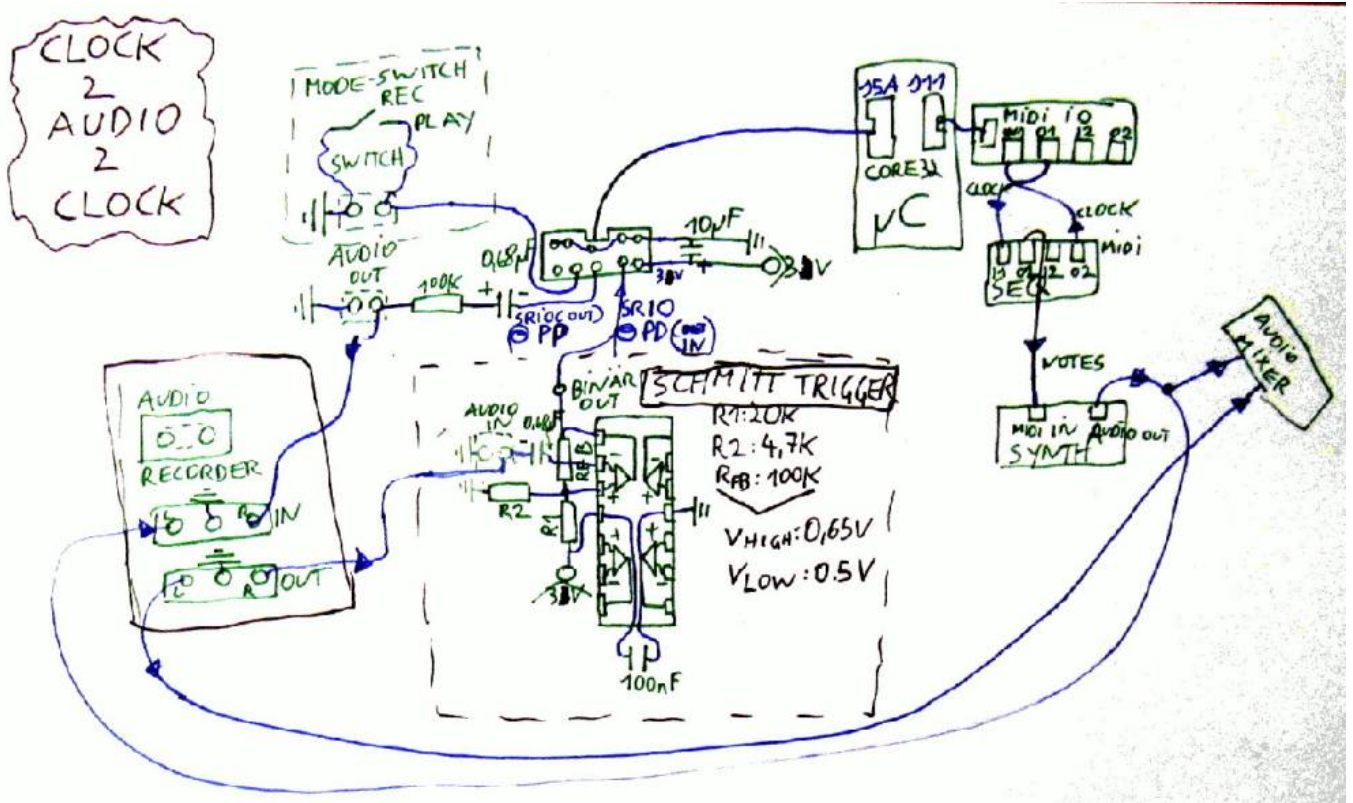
CLOCK
2
AUDIO
2
CLOCK

MODE-SWITCH
REC
PLAY
SWITCH

AUDIO
OUT
100K
0,68µF
SR10 OUT
PP
SR10
PD
OUT
IN

10µF
3,3V
3,3V

J5A
J11
CORE32
µC

MIDI IO
I1
O1
I2
O2
CLOCK
CLOCK
I1
O1
I2
O2
MIDI
SEQ

NOTES

MIDI IN
AUDIO OUT
SYNTH

AUDIO
MIXER

AUDIO
RECORDER
L
R
IN
L
R
OUT

BINARY
OUT
SCHMITT TRIGGER
R1: 20K
R2: 4,7K
$R_{FB}$: 100K
$V_{HIGH}$: 0,65V
$V_{LOW}$: 0.5V
AUDIO
IN
0,68µF
1K
RFB
R2
R1
3,3V
100nF